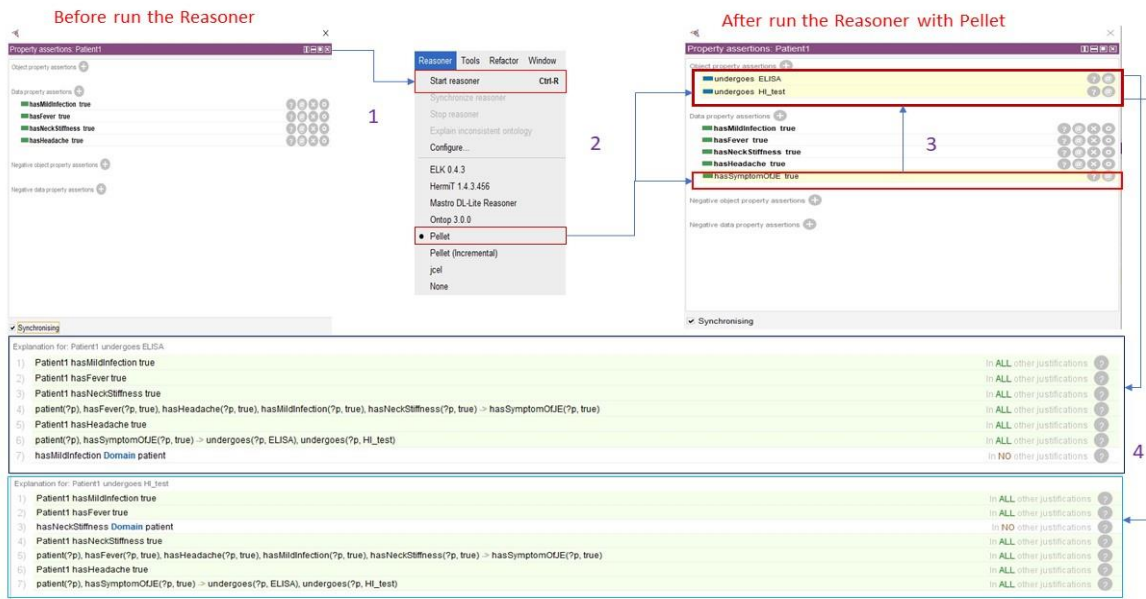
Before run the Reasoner

Property assertions: Patient1

Object property assertions

Data property assertions
hasMildInfection true
hasFever true
hasNeckStiffness true
hasHeadache true

Negative object property assertions

Negative data property assertions

Synchronising

1

Reasoner Tools Refactor Window
Start reasoner Ctrl-R
Synchronize reasoner
Stop reasoner
Explain inconsistent ontology
Configure...
ELK 0.4.3
HermiT 1.4.3.456
Mastro DL-Lite Reasoner
Ontop 3.0.0
Pellet
Pellet (Incremental)
jcel
None

2

After run the Reasoner with Pellet

Property assertions: Patient1

Object property assertions
undergoes ELISA
undergoes HI_test

Data property assertions
hasMildInfection true
hasFever true
hasNeckStiffness true
hasHeadache true
hasSymptomOfJE true

3

Negative object property assertions

Negative data property assertions

Synchronising

Explanation for: Patient1 undergoes ELISA
1) Patient1 hasMildInfection true — In ALL other justifications
2) Patient1 hasFever true — In ALL other justifications
3) Patient1 hasNeckStiffness true — In ALL other justifications
4) patient(?p), hasFever(?p, true), hasHeadache(?p, true), hasMildInfection(?p, true), hasNeckStiffness(?p, true) -> hasSymptomOfJE(?p, true) — In ALL other justifications
5) Patient1 hasHeadache true — In ALL other justifications
6) patient(?p), hasSymptomOfJE(?p, true) -> undergoes(?p, ELISA), undergoes(?p, HI_test) — In ALL other justifications
7) hasMildInfection Domain patient — In NO other justifications

4

Explanation for: Patient1 undergoes HI_test
1) Patient1 hasMildInfection true — In ALL other justifications
2) Patient1 hasFever true — In ALL other justifications
3) hasNeckStiffness Domain patient — In NO other justifications
4) Patient1 hasNeckStiffness true — In ALL other justifications
5) patient(?p), hasFever(?p, true), hasHeadache(?p, true), hasMildInfection(?p, true), hasNeckStiffness(?p, true) -> hasSymptomOfJE(?p, true) — In ALL other justifications
6) Patient1 hasHeadache true — In ALL other justifications
7) patient(?p), hasSymptomOfJE(?p, true) -> undergoes(?p, ELISA), undergoes(?p, HI_test) — In ALL other justifications